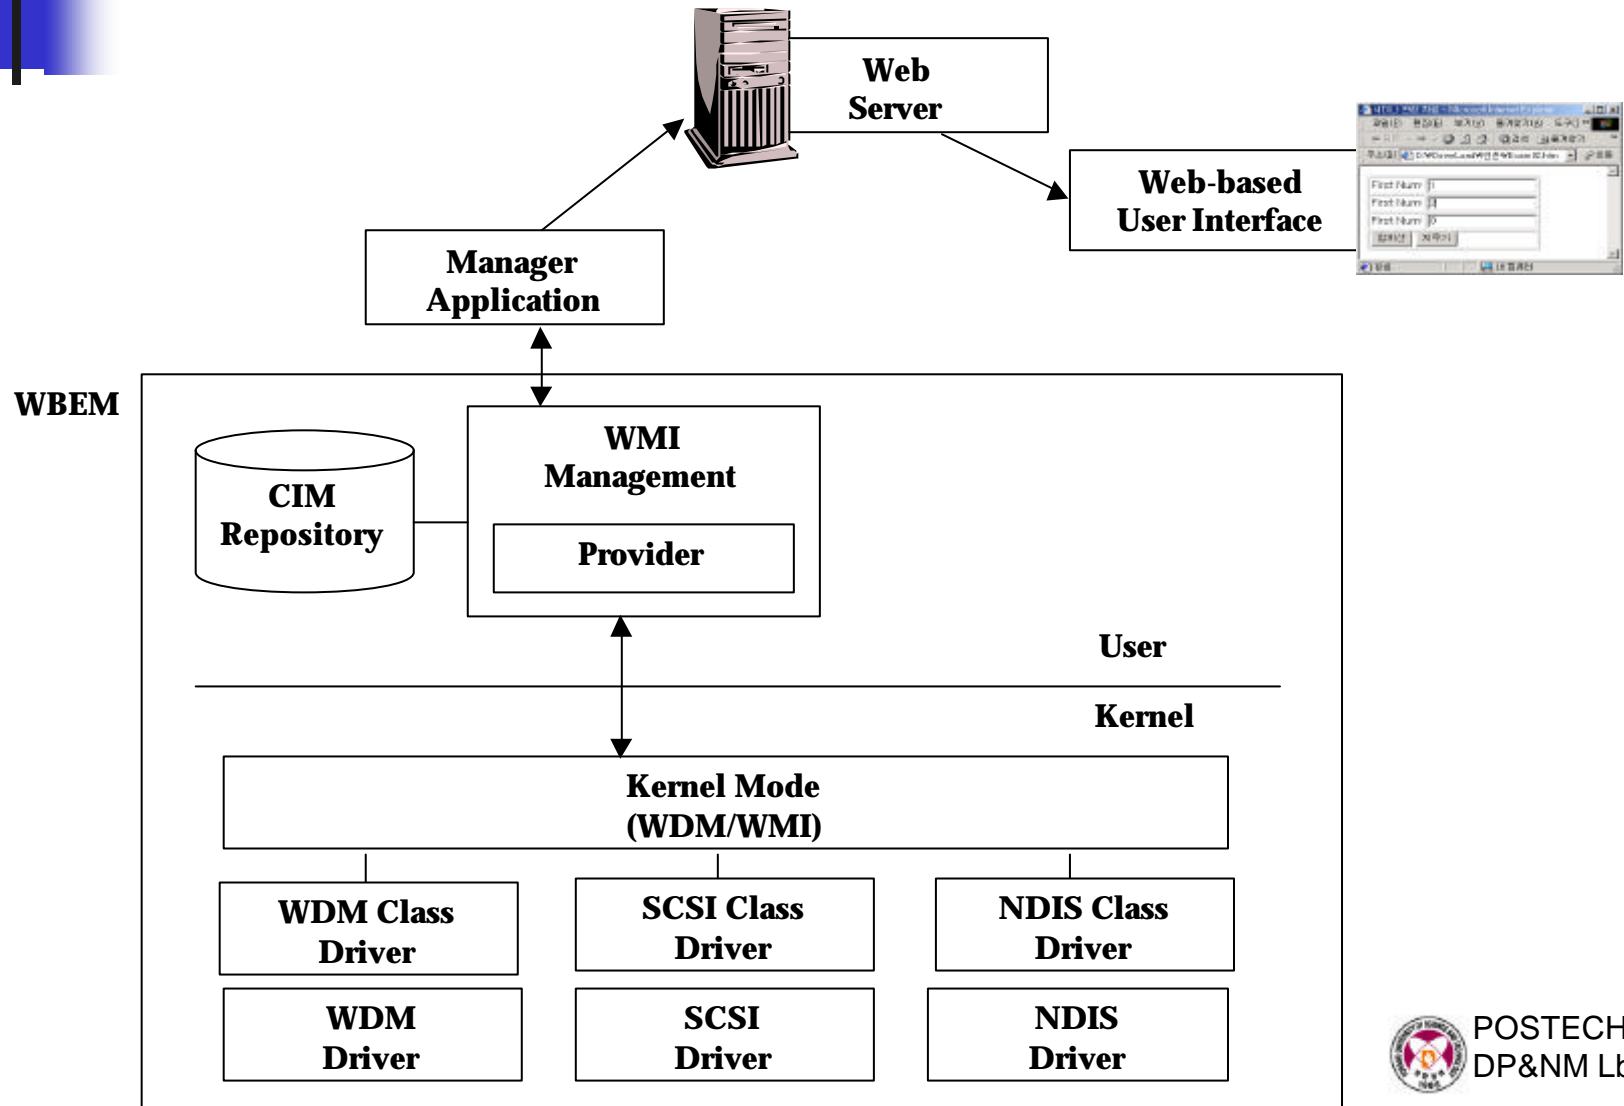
Web Server

Web-based User Interface

Manager Application

WBEM

CIM Repository

WMI Management

Provider

User

Kernel

Kernel Mode (WDM/WMI)

WDM Class Driver

SCSI Class Driver

NDIS Class Driver

WDM Driver

SCSI Driver

NDIS Driver

POSTECH
DP&NM L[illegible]